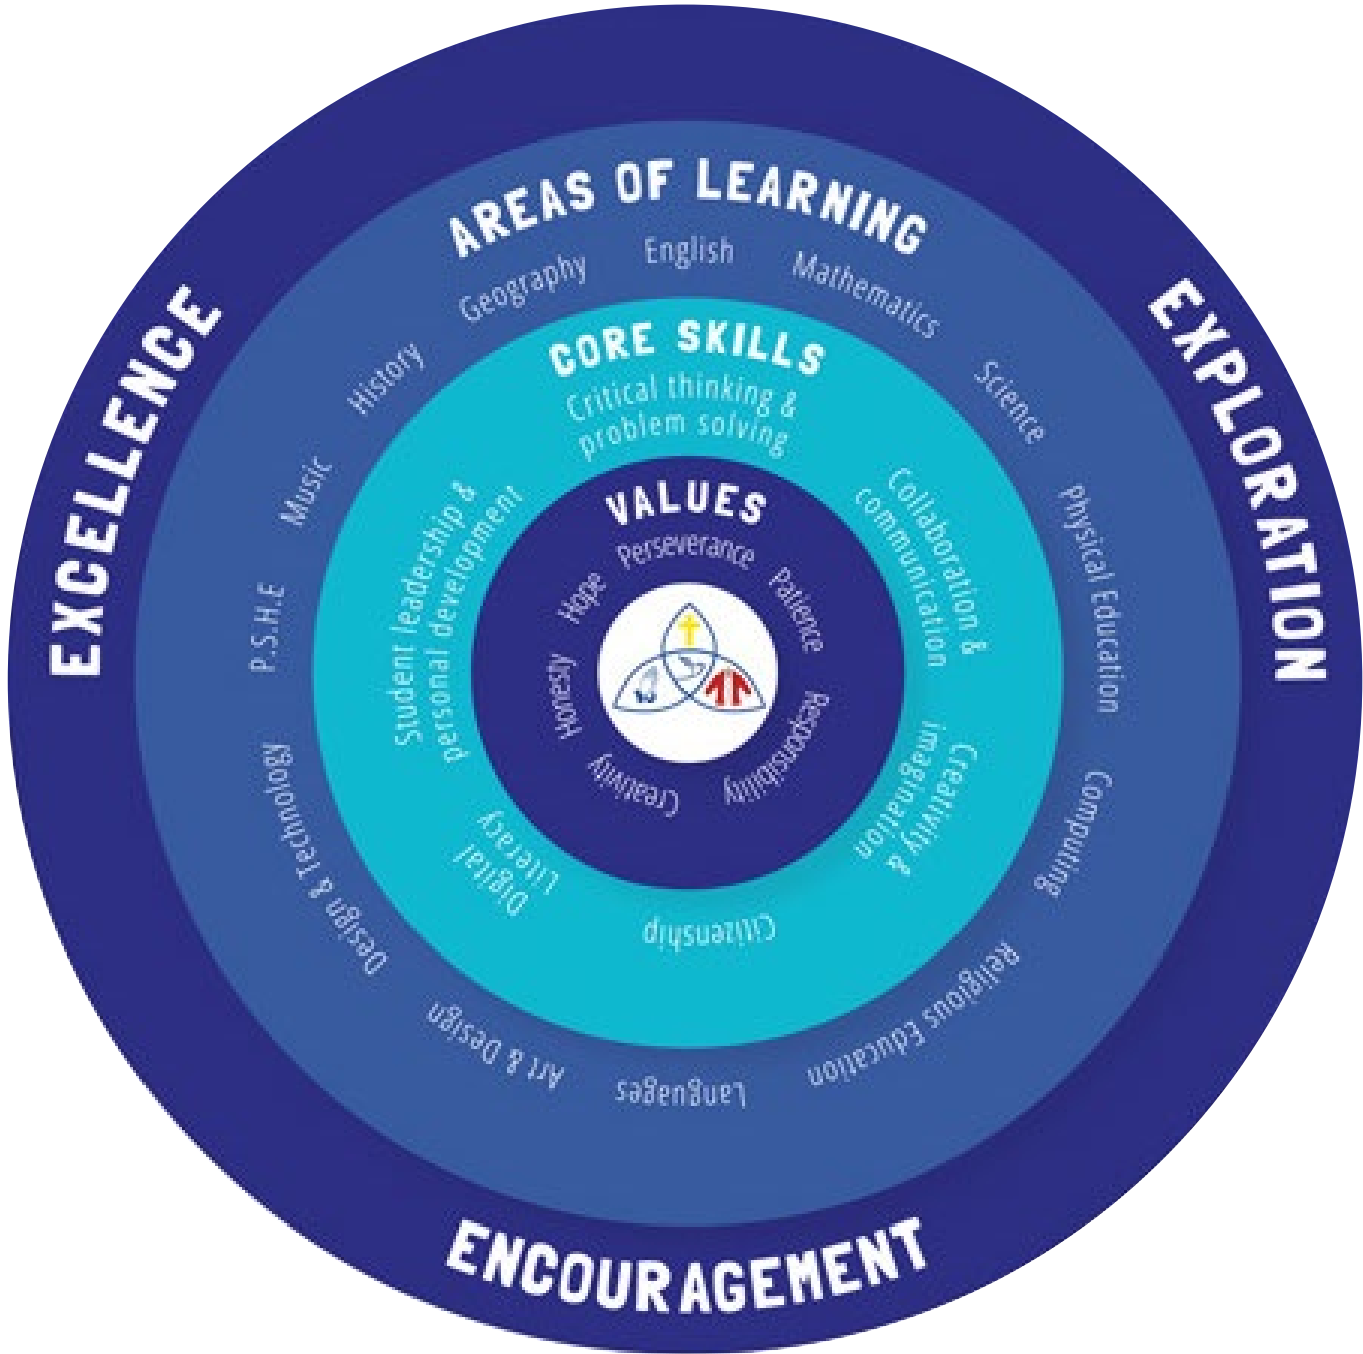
EXCELLENCE

EXPLORATION

ENCOURAGEMENT

AREAS OF LEARNING

Geography English Mathematics

History Science

Music Physical Education

P.S.H.E Computing

Design & Technology Religious Education

Art & Design Languages

CORE SKILLS

Critical thinking & problem solving

Collaboration & communication

Creativity & imagination

Citizenship

Digital Literacy

Student leadership & personal development

VALUES

Perseverance

Patience

Responsibility

Creativity

Honesty

Hope